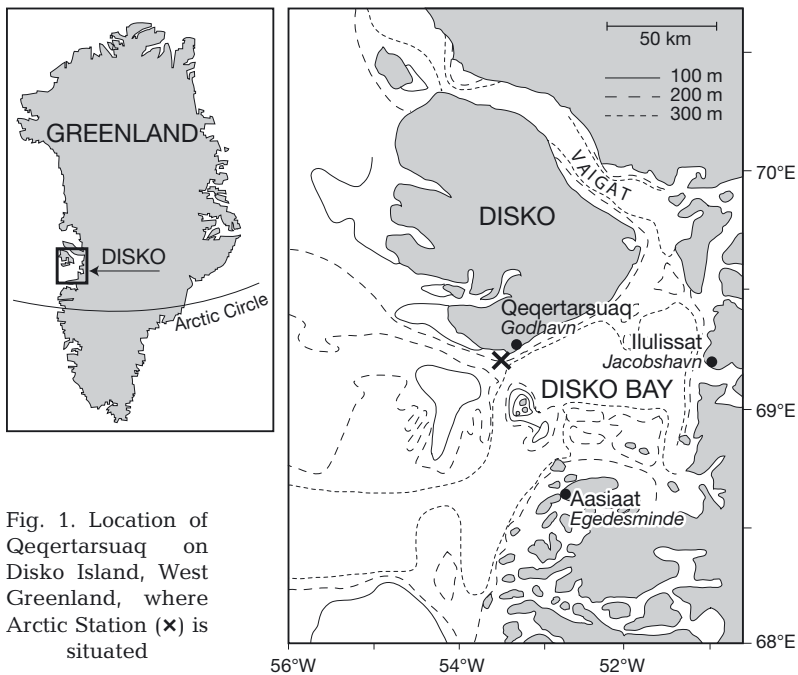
GREENLAND

DISKO

Arctic Circle

50 km

100 m
200 m
300 m

VAIGAT

70°E

DISKO

Qeqertarsuaq
Godhavn

Ilulissat
Jacobshavn

DISKO BAY

69°E

Aasiaat
Egedesminde

68°E

56°W 54°W 52°W

Fig. 1. Location of Qeqertarsuaq on Disko Island, West Greenland, where Arctic Station (×) is situated